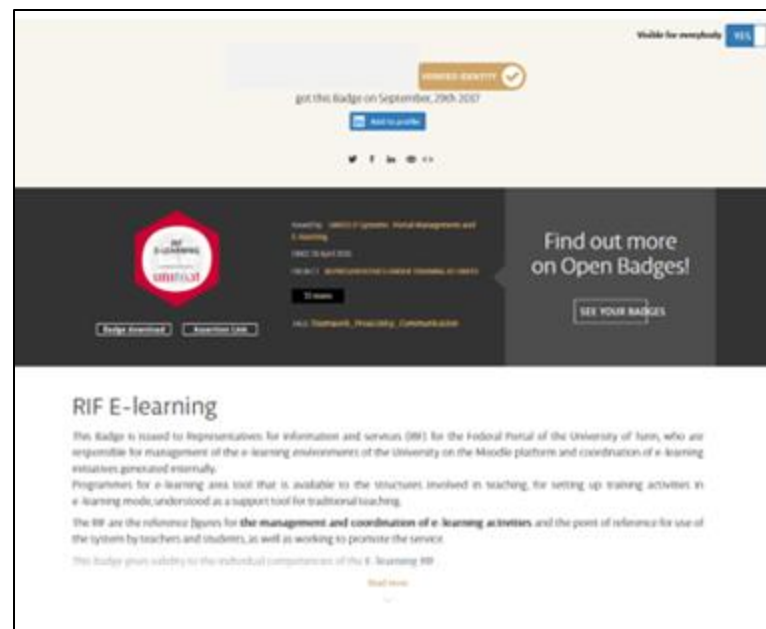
Visible for everybody YES

VERIFIED IDENTITY

got this Badge on September, 29th 2017

Add to profile

RIF E-LEARNING unito.it

Badge download Assertion Link

Issued by: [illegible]

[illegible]

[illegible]

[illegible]

TAGS: Teamwork, Proactivity, Communication

Find out more on Open Badges!

SEE YOUR BADGES

RIF E-learning

This Badge is issued to Representatives for information and services (RIF) for the Federal Portal of the University of Turin, who are responsible for management of the e-learning environments of the University on the Moodle platform and coordination of e-learning initiatives generated internally.

Programmes for e-learning area tool that is available to the structures involved in teaching, for setting up training activities in e-learning mode, understood as a support tool for traditional teaching.

The RIF are the reference figures for the management and coordination of e-learning activities and the point of reference for use of the system by teachers and students, as well as working to promote the service.

This Badge gives validity to the individual competences of the E-learning RIF ...

Read more